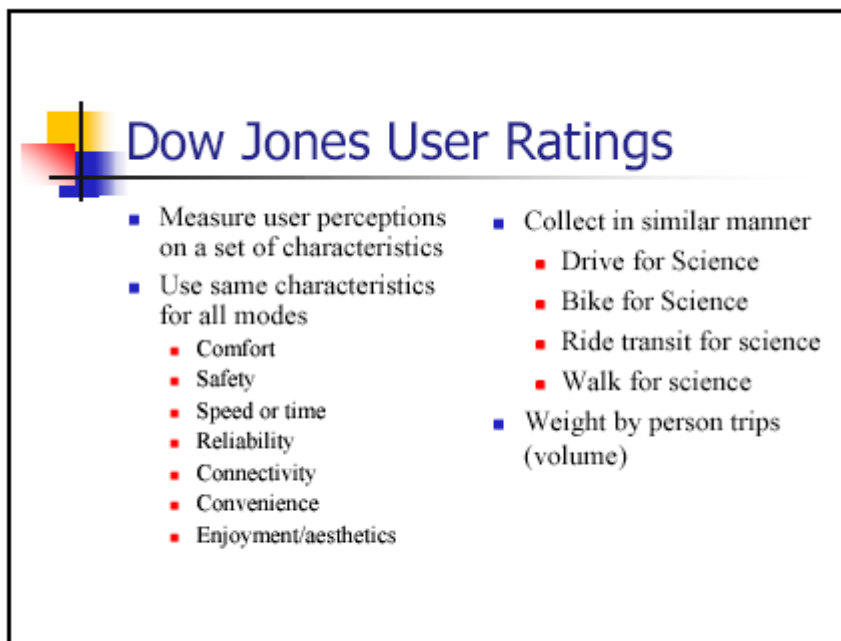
Dow Jones User Ratings

- Measure user perceptions on a set of characteristics
- Use same characteristics for all modes
  - Comfort
  - Safety
  - Speed or time
  - Reliability
  - Connectivity
  - Convenience
  - Enjoyment/aesthetics

- Collect in similar manner
  - Drive for Science
  - Bike for Science
  - Ride transit for science
  - Walk for science
- Weight by person trips (volume)